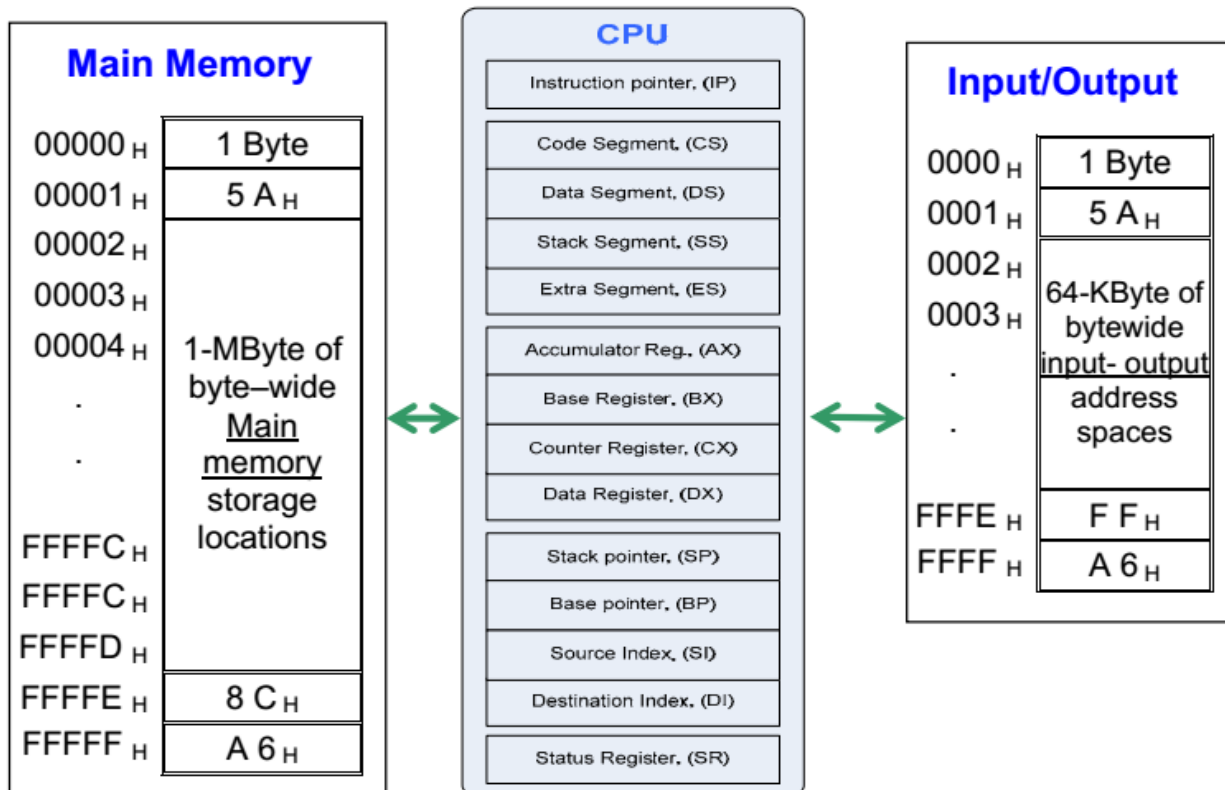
Main Memory

| | |
|---|---|
| $00000_H$ | 1 Byte |
| $00001_H$ | $5A_H$ |
| $00002_H$ | 1-MByte of byte–wide Main memory storage locations |
| $00003_H$ | |
| $00004_H$ | |
| . | |
| . | |
| $FFFFC_H$ | |
| $FFFFC_H$ | |
| $FFFFD_H$ | |
| $FFFFE_H$ | $8C_H$ |
| $FFFFF_H$ | $A6_H$ |

CPU

Instruction pointer, (IP)

Code Segment, (CS)
Data Segment, (DS)
Stack Segment, (SS)
Extra Segment, (ES)

Accumulator Reg., (AX)
Base Register, (BX)
Counter Register, (CX)
Data Register, (DX)

Stack pointer, (SP)
Base pointer, (BP)
Source Index, (SI)
Destination Index, (DI)

Status Register, (SR)

Input/Output

| | |
|---|---|
| $0000_H$ | 1 Byte |
| $0001_H$ | $5A_H$ |
| $0002_H$ | 64-KByte of bytewide input- output address spaces |
| $0003_H$ | |
| . | |
| . | |
| $FFFE_H$ | $FF_H$ |
| $FFFF_H$ | $A6_H$ |